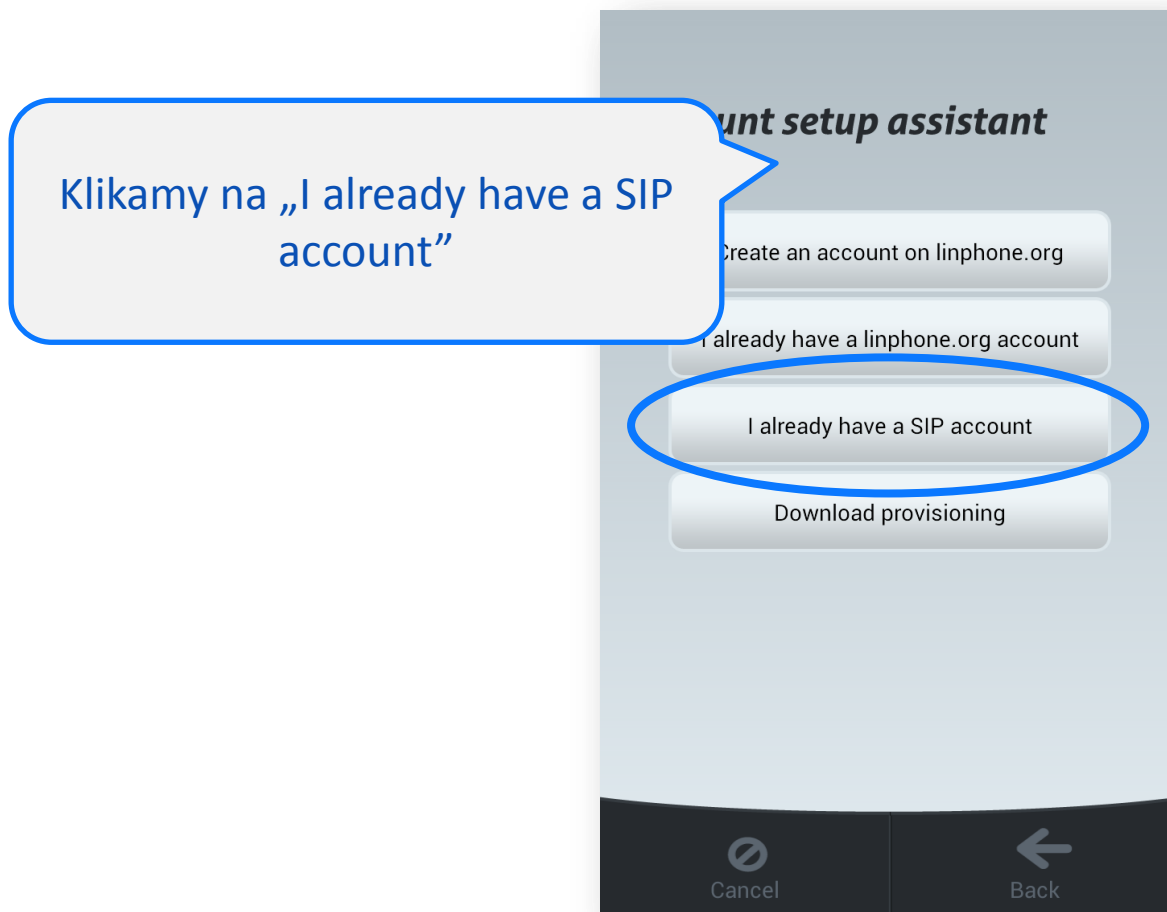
Klikamy na „I already have a SIP account”

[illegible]unt setup assistant

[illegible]reate an account on linphone.org

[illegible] already have a linphone.org account

I already have a SIP account

Download provisioning

Cancel

Back